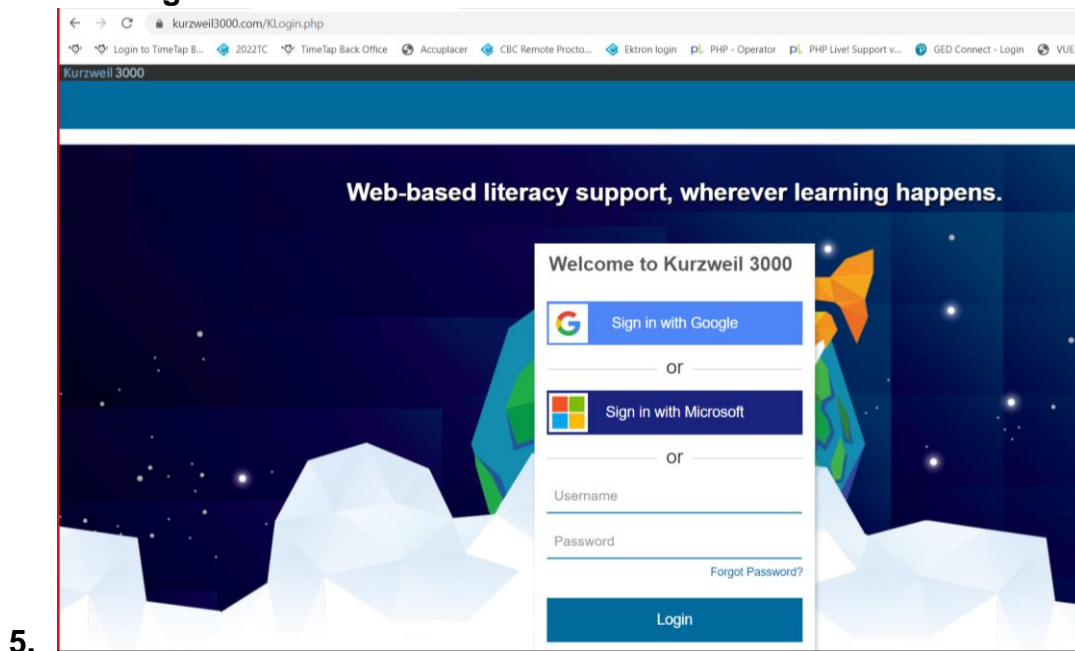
kurzweil3000.com/KLogin.php

Login to TimeTap B... 2022TC TimeTap Back Office Accuplacer CBC Remote Procto... Ektron login PHP - Operator PHP Live! Support v... GED Connect - Login VUE

Kurzweil 3000

Web-based literacy support, wherever learning happens.

Welcome to Kurzweil 3000

Sign in with Google

or

Sign in with Microsoft

or

Username

Password

Forgot Password?

Login

5.